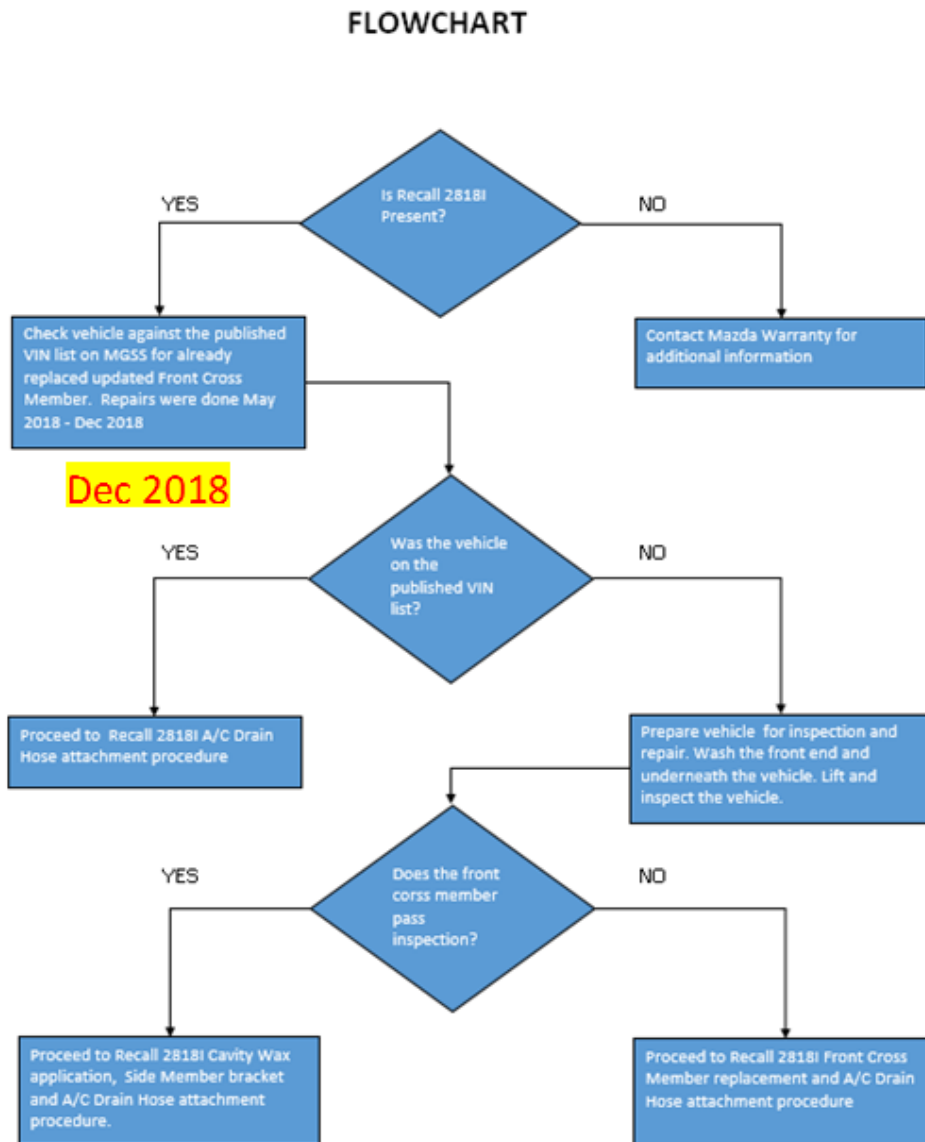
FLOWCHART

YES

Is Recall 2818I Present?

NO

Check vehicle against the published VIN list on MGSS for already replaced updated Front Cross Member. Repairs were done May 2018 - Dec 2018

Contact Mazda Warranty for additional information

Dec 2018

YES

Was the vehicle on the published VIN list?

NO

Proceed to Recall 2818I A/C Drain Hose attachment procedure

Prepare vehicle for inspection and repair. Wash the front end and underneath the vehicle. Lift and inspect the vehicle.

YES

Does the front corss member pass inspection?

NO

Proceed to Recall 2818I Cavity Wax application, Side Member bracket and A/C Drain Hose attachment procedure.

Proceed to Recall 2818I Front Cross Member replacement and A/C Drain Hose attachment procedure